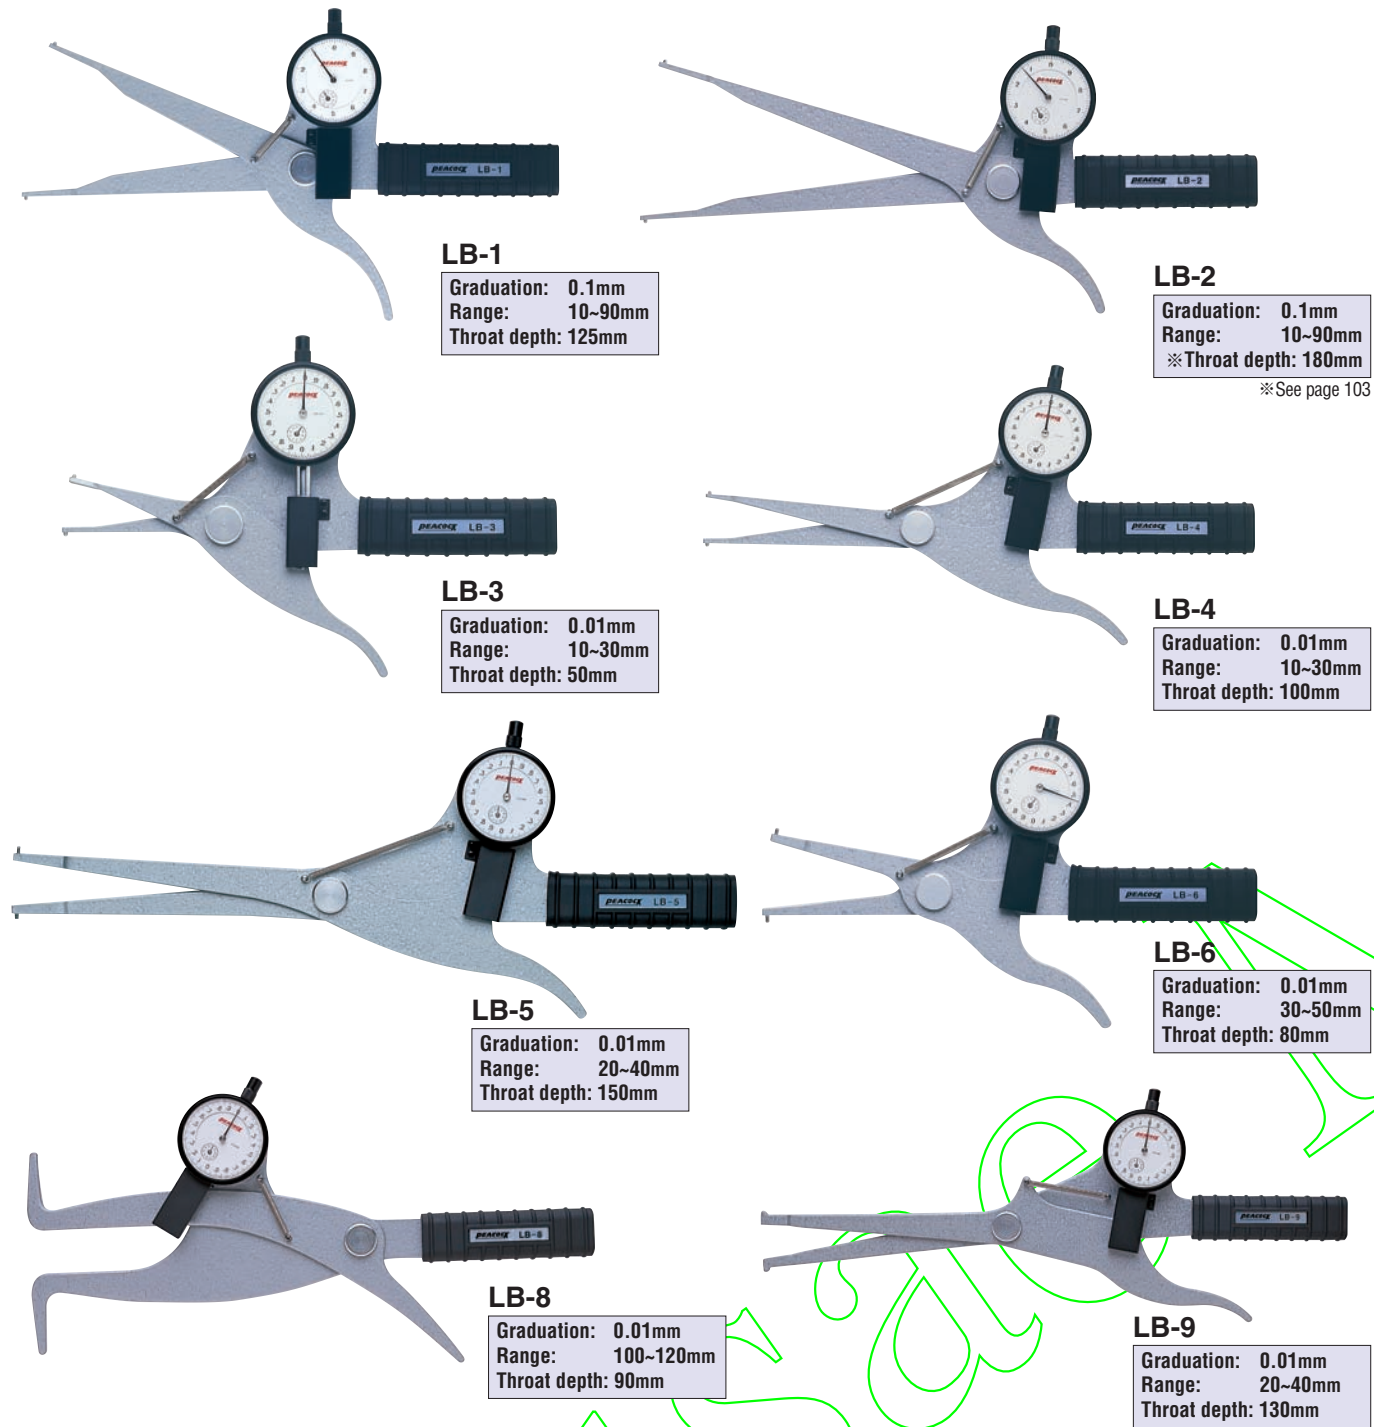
PEACOCK LB-1

LB-1
Graduation: 0.1mm
Range: 10~90mm
Throat depth: 125mm

PEACOCK LB-2

LB-2
Graduation: 0.1mm
Range: 10~90mm
※Throat depth: 180mm
※See page 103

PEACOCK LB-3

LB-3
Graduation: 0.01mm
Range: 10~30mm
Throat depth: 50mm

PEACOCK LB-4

LB-4
Graduation: 0.01mm
Range: 10~30mm
Throat depth: 100mm

PEACOCK LB-5

LB-5
Graduation: 0.01mm
Range: 20~40mm
Throat depth: 150mm

PEACOCK LB-6

LB-6
Graduation: 0.01mm
Range: 30~50mm
Throat depth: 80mm

PEACOCK LB-8

LB-8
Graduation: 0.01mm
Range: 100~120mm
Throat depth: 90mm

PEACOCK LB-9

LB-9
Graduation: 0.01mm
Range: 20~40mm
Throat depth: 130mm